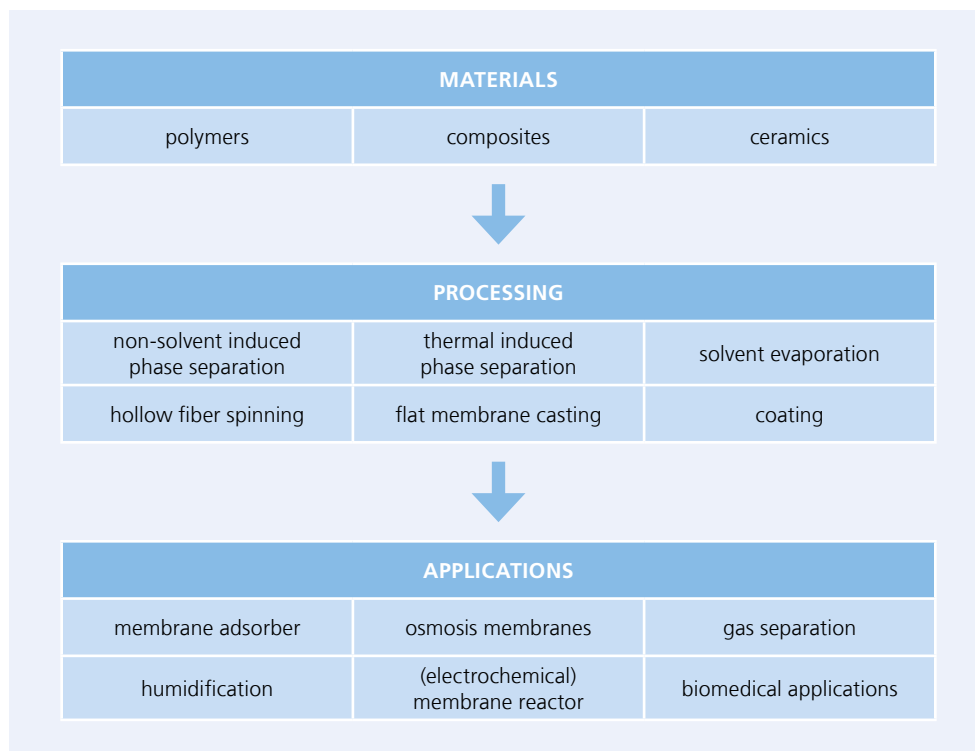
| MATERIALS | | |
|---|---|---|
| polymers | composites | ceramics |

| PROCESSING | | |
|---|---|---|
| non-solvent induced phase separation | thermal induced phase separation | solvent evaporation |
| hollow fiber spinning | flat membrane casting | coating |

| APPLICATIONS | | |
|---|---|---|
| membrane adsorber | osmosis membranes | gas separation |
| humidification | (electrochemical) membrane reactor | biomedical applications |